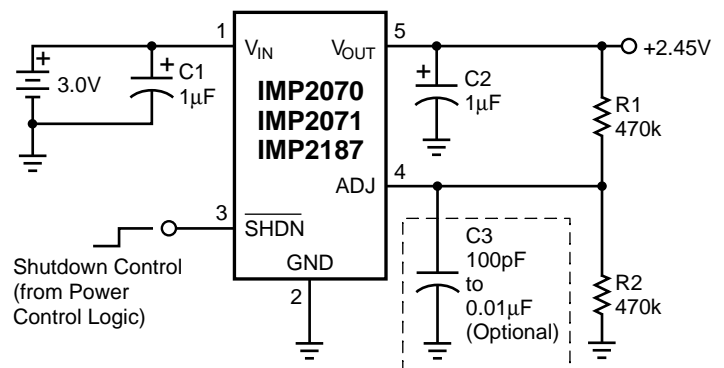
+
3.0V
+
C1
1μF
1
$V_{IN}$
$V_{OUT}$
5
IMP2070
IMP2071
IMP2187
+
C2
1μF
+2.45V
R1
470k
ADJ
4
3
$\overline{SHDN}$
Shutdown Control (from Power Control Logic)
GND
2
C3
100pF
to
0.01μF
(Optional)
R2
470k